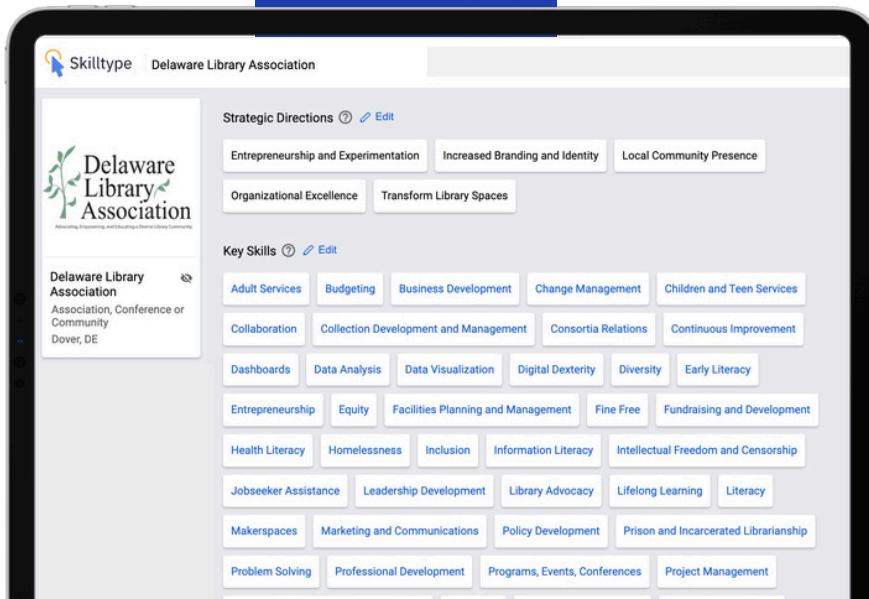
Skilltype Delaware Library Association

Delaware Library Association

Advocating, Empowering, and Educating a Diverse Library Community

Delaware Library Association

Association, Conference or Community

Dover, DE

Strategic Directions Edit

Entrepreneurship and Experimentation

Increased Branding and Identity

Local Community Presence

Organizational Excellence

Transform Library Spaces

Key Skills Edit

Adult Services

Budgeting

Business Development

Change Management

Children and Teen Services

Collaboration

Collection Development and Management

Consortia Relations

Continuous Improvement

Dashboards

Data Analysis

Data Visualization

Digital Dexterity

Diversity

Early Literacy

Entrepreneurship

Equity

Facilities Planning and Management

Fine Free

Fundraising and Development

Health Literacy

Homelessness

Inclusion

Information Literacy

Intellectual Freedom and Censorship

Jobseeker Assistance

Leadership Development

Library Advocacy

Lifelong Learning

Literacy

Makerspaces

Marketing and Communications

Policy Development

Prison and Incarcerated Librarianship

Problem Solving

Professional Development

Programs, Events, Conferences

Project Management